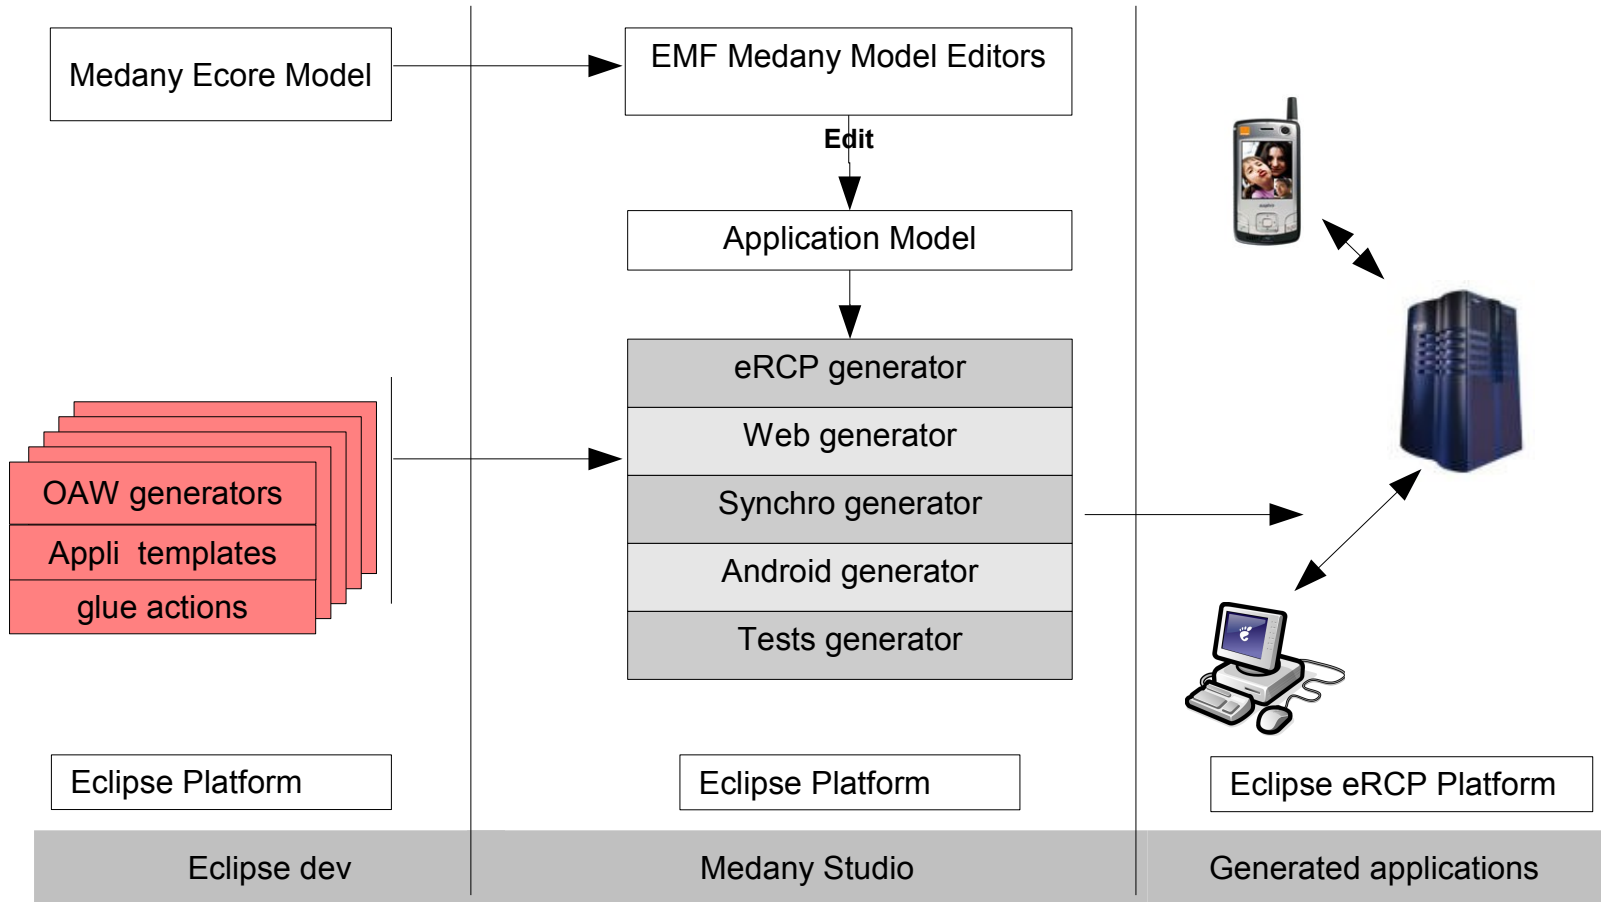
Medany Ecore Model

EMF Medany Model Editors

Edit

Application Model

eRCP generator

Web generator

Synchro generator

Android generator

Tests generator

OAW generators

Appli templates

glue actions

Eclipse Platform

Eclipse Platform

Eclipse eRCP Platform

Eclipse dev

Medany Studio

Generated applications